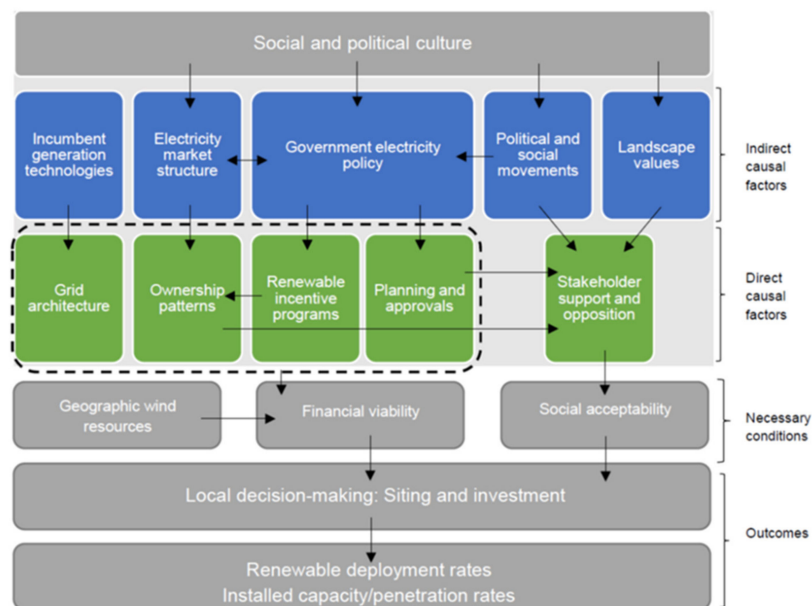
Social and political culture

Incumbent generation technologies

Electricity market structure

Government electricity policy

Political and social movements

Landscape values

Indirect causal factors

Grid architecture

Ownership patterns

Renewable incentive programs

Planning and approvals

Stakeholder support and opposition

Direct causal factors

Geographic wind resources

Financial viability

Social acceptability

Necessary conditions

Local decision-making: Siting and investment

Outcomes

Renewable deployment rates
Installed capacity/penetration rates